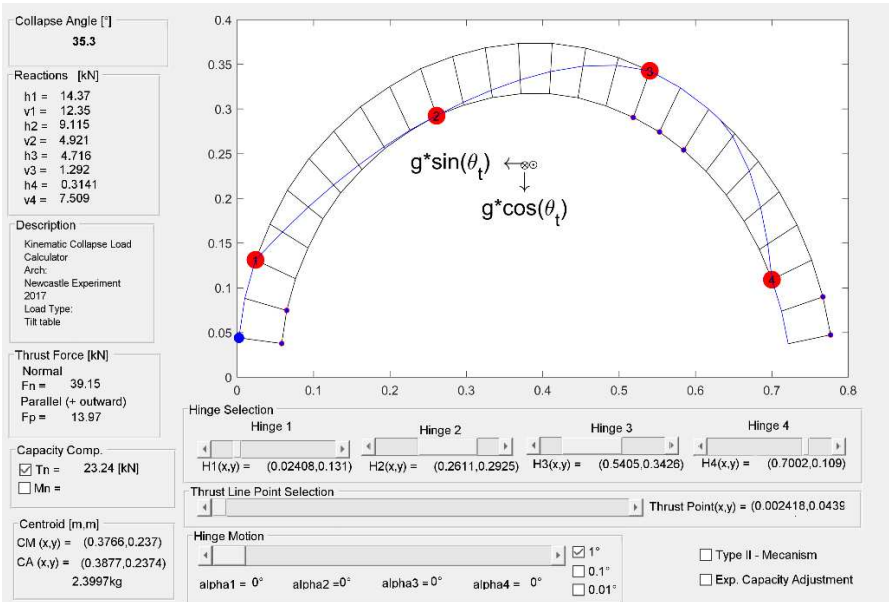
Collapse Angle [°]
35.3

Reactions [kN]
h1 = 14.37
v1 = 12.35
h2 = 9.115
v2 = 4.921
h3 = 4.716
v3 = 1.292
h4 = 0.3141
v4 = 7.509

Description
Kinematic Collapse Load Calculator
Arch:
Newcastle Experiment 2017
Load Type:
Tilt table

Thrust Force [kN]
Normal
Fn = 39.15
Parallel (+ outward)
Fp = 13.97

Capacity Comp.
☑ Tn = 23.24 [kN]
☐ Mn =

Centroid [m,m]
CM (x,y) = (0.3766,0.237)
CA (x,y) = (0.3877,0.2374)
2.3997kg

0.4
0.35
0.3
0.25
0.2
0.15
0.1
0.05
0
0 0.1 0.2 0.3 0.4 0.5 0.6 0.7 0.8

1
2
3
4

$g*\sin(\theta_t)$
$g*\cos(\theta_t)$

Hinge Selection
Hinge 1
Hinge 2
Hinge 3
Hinge 4
H1(x,y) = (0.02408,0.131)
H2(x,y) = (0.2611,0.2925)
H3(x,y) = (0.5405,0.3426)
H4(x,y) = (0.7002,0.109)

Thrust Line Point Selection
Thrust Point(x,y) = (0.002418,0.0439

Hinge Motion
☑ 1°
☐ 0.1°
☐ 0.01°
alpha1 = 0° alpha2 = 0° alpha3 = 0° alpha4 = 0°

☐ Type II - Mecanism
☐ Exp. Capacity Adjustment